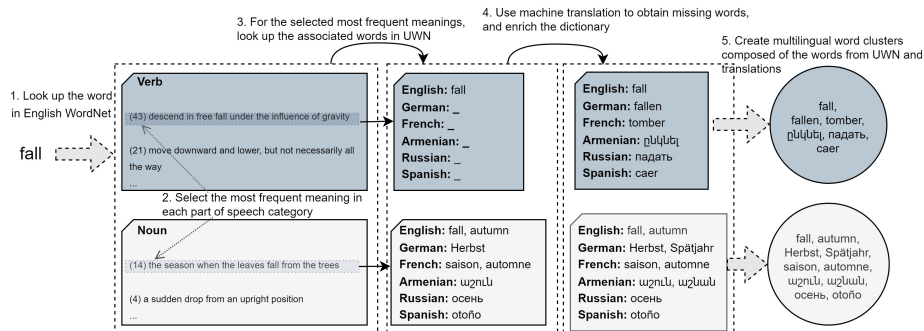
3. For the selected most frequent meanings, look up the associated words in UWN

4. Use machine translation to obtain missing words, and enrich the dictionary

5. Create multilingual word clusters composed of the words from UWN and translations

1. Look up the word in English WordNet

fall

Verb

(43) descend in free fall under the influence of gravity

(21) move downward and lower, but not necessarily all the way

...

2. Select the most frequent meaning in each part of speech category

Noun

(14) the season when the leaves fall from the trees

(4) a sudden drop from an upright position

...

**English:** fall
**German:** _
**French:** _
**Armenian:** _
**Russian:** _
**Spanish:** _

**English:** fall
**German:** fallen
**French:** tomber
**Armenian:** ընկնել
**Russian:** падать
**Spanish:** caer

fall, fallen, tomber, ընկնել, падать, caer

**English:** fall, autumn
**German:** Herbst
**French:** saison, automne
**Armenian:** աշուն
**Russian:** осень
**Spanish:** otoño

**English:** fall, autumn
**German:** Herbst, Spätjahr
**French:** saison, automne
**Armenian:** աշուն, աշնան
**Russian:** осень
**Spanish:** otoño

fall, autumn, Herbst, Spätjahr, saison, automne, աշուն, աշնան, осень, otoño